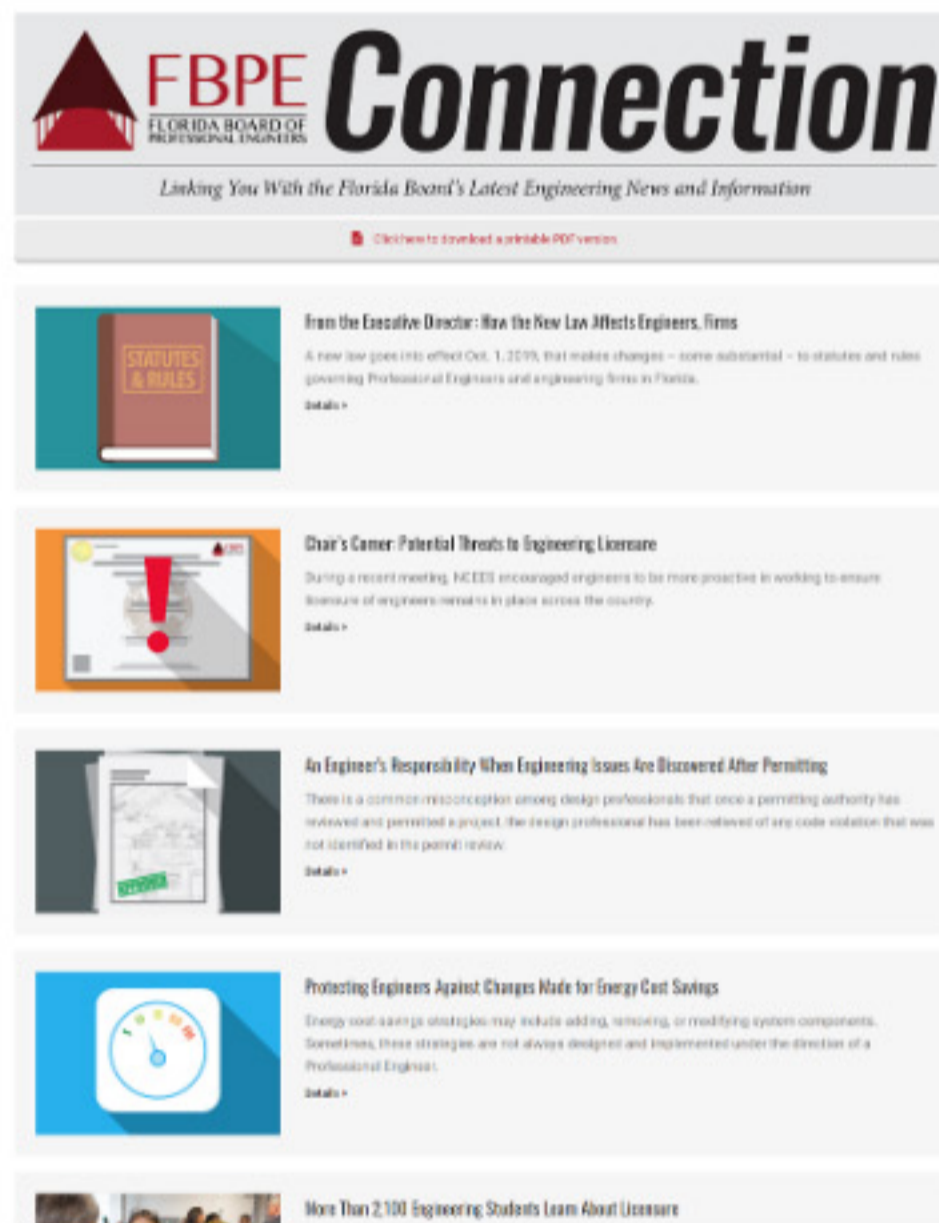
FBPE FLORIDA BOARD OF PROFESSIONAL ENGINEERS Connection

Linking You With the Florida Board's Latest Engineering News and Information

Click here to download a printable PDF version

STATUTES & RULES

From the Executive Director: How the New Law Affects Engineers, Firms

A new law goes into effect Oct. 1, 2019, that makes changes – some substantial – to statutes and rules governing Professional Engineers and engineering firms in Florida.

Details >

Chair's Corner: Potential Threats to Engineering Licensure

During a recent meeting, NCEES encouraged engineers to be more proactive in working to ensure licensure of engineers remains in place across the country.

Details >

An Engineer's Responsibility When Engineering Issues Are Discovered After Permitting

There is a common misconception among design professionals that once a permitting authority has reviewed and permitted a project, the design professional has been relieved of any code violation that was not identified in the permit review.

Details >

Protecting Engineers Against Changes Made for Energy Cost Savings

Energy cost-savings strategies may include adding, removing, or modifying system components. Sometimes, these strategies are not always designed and implemented under the direction of a Professional Engineer.

Details >

More Than 2,100 Engineering Students Learn About Licensure